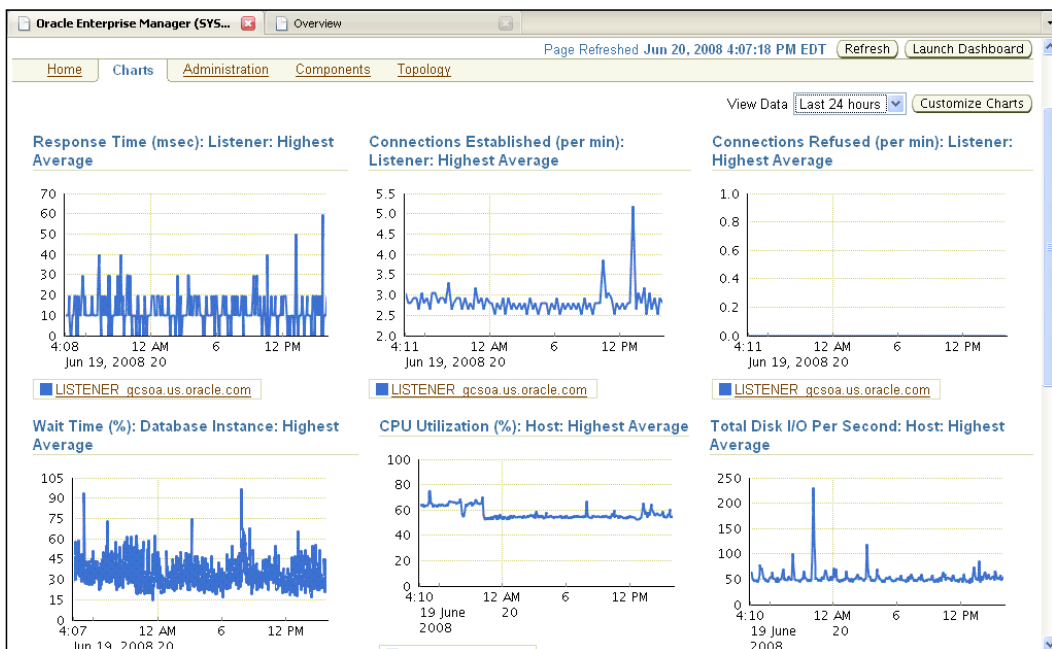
Oracle Enterprise Manager (SYS...

Overview

Page Refreshed Jun 20, 2008 4:07:18 PM EDT Refresh Launch Dashboard

Home Charts Administration Components Topology

View Data Last 24 hours Customize Charts

Response Time (msec): Listener: Highest Average

70
60
50
40
30
20
10
0
4:08 12 AM 6 12 PM
Jun 19, 2008 20

LISTENER_gcsoa.us.oracle.com

Connections Established (per min): Listener: Highest Average

5.5
5.0
4.5
4.0
3.5
3.0
2.5
2.0
4:11 12 AM 6 12 PM
Jun 19, 2008 20

LISTENER_gcsoa.us.oracle.com

Connections Refused (per min): Listener: Highest Average

1.0
0.8
0.6
0.4
0.2
0.0
4:11 12 AM 6 12 PM
Jun 19, 2008 20

LISTENER_gcsoa.us.oracle.com

Wait Time (%): Database Instance: Highest Average

105
90
75
60
45
30
15
0
4:07 12 AM 6 12 PM
Jun 19, 2008 20

CPU Utilization (%): Host: Highest Average

100
80
60
40
20
0
4:10 12 AM 6 12 PM
19 June 20
2008

Total Disk I/O Per Second: Host: Highest Average

250
200
150
100
50
0
4:10 12 AM 6 12 PM
19 June 20
2008